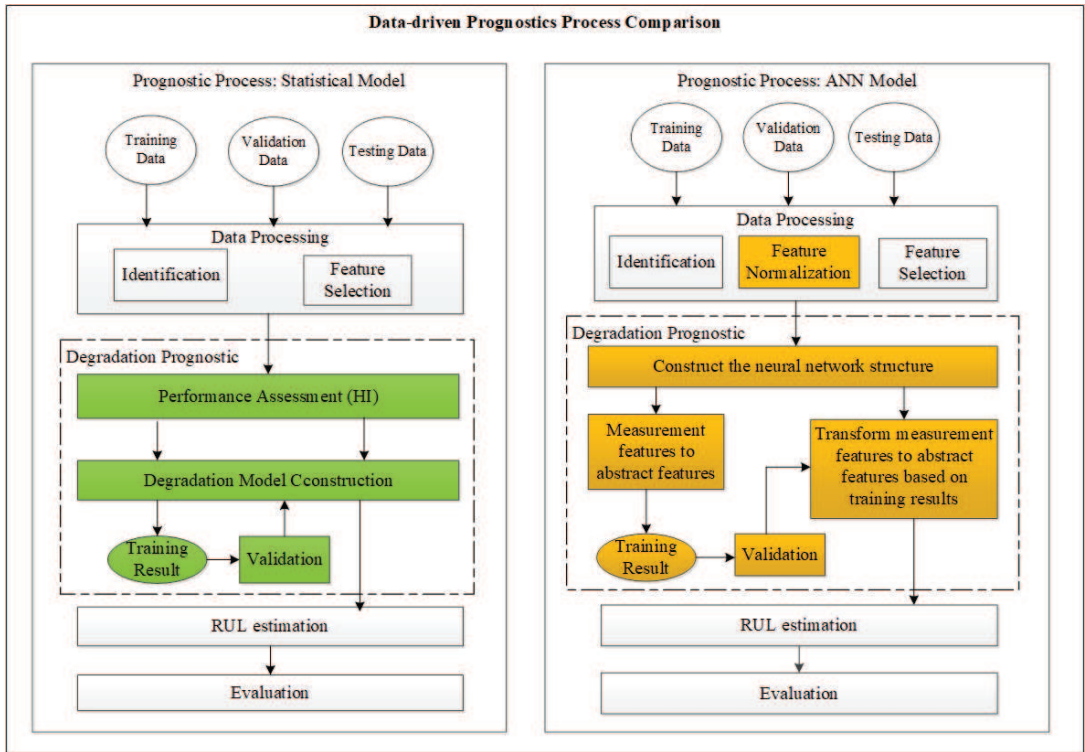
Data-driven Prognostics Process Comparison

Prognostic Process: Statistical Model

Training Data

Validation Data

Testing Data

Data Processing

Identification

Feature Selection

Degradation Prognostic

Performance Assessment (HI)

Degradation Model Cconstruction

Training Result

Validation

RUL estimation

Evaluation

Prognostic Process: ANN Model

Training Data

Validation Data

Testing Data

Data Processing

Identification

Feature Normalization

Feature Selection

Degradation Prognostic

Construct the neural network structure

Measurement features to abstract features

Transform measurement features to abstract features based on training results

Training Result

Validation

RUL estimation

Evaluation